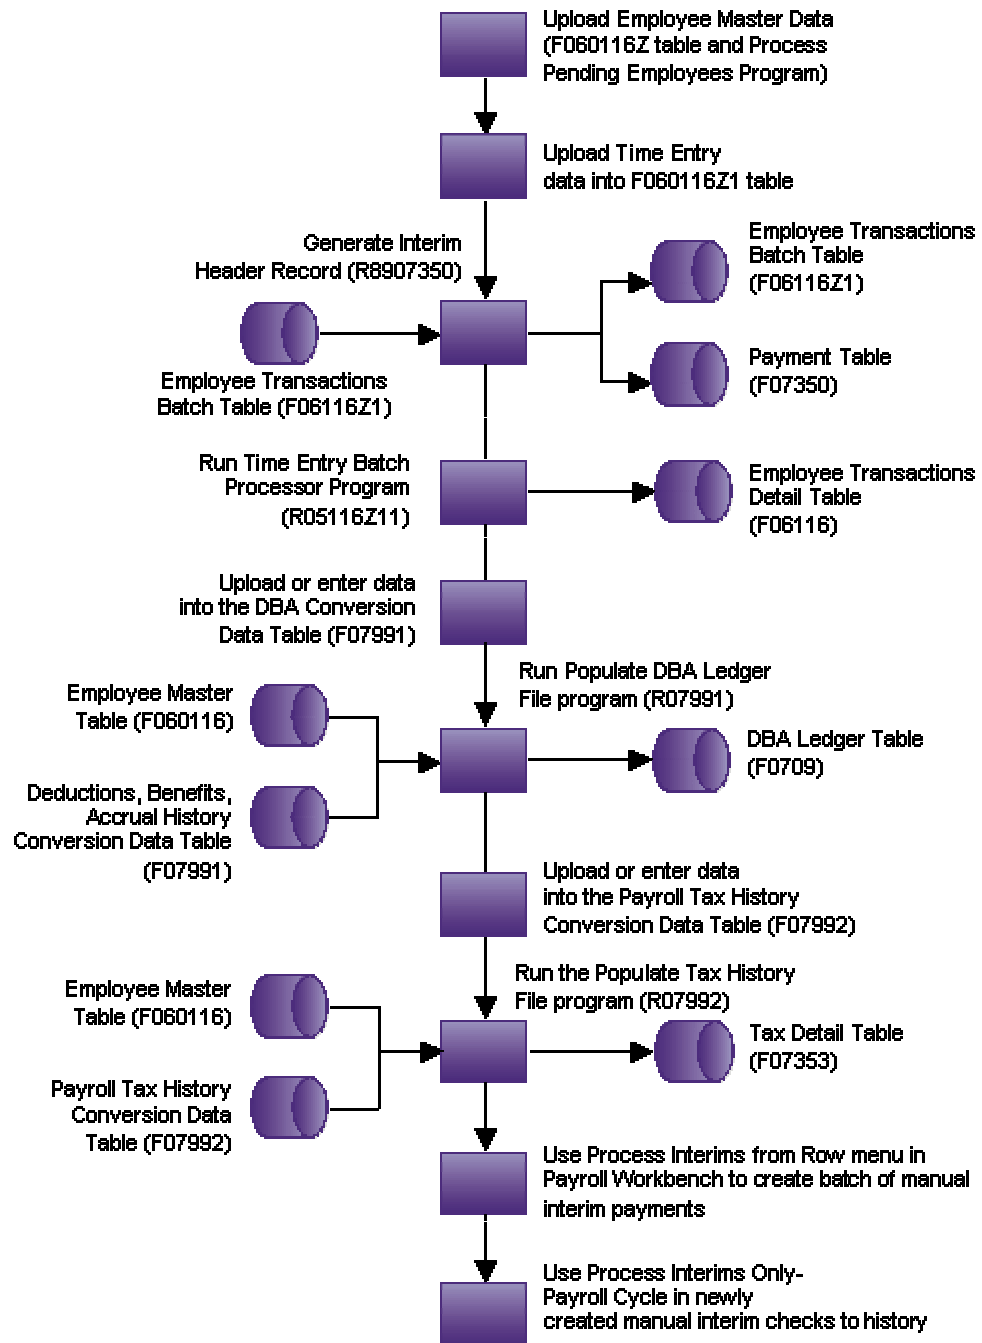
Upload Employee Master Data (F060116Z table and Process Pending Employees Program)

Upload Time Entry data into F060116Z1 table

Generate Interim Header Record (R8907350)

Employee Transactions Batch Table (F06116Z1)

Employee Transactions Batch Table (F06116Z1)

Payment Table (F07350)

Run Time Entry Batch Processor Program (R05116Z11)

Employee Transactions Detail Table (F06116)

Upload or enter data into the DBA Conversion Data Table (F07991)

Run Populate DBA Ledger File program (R07991)

Employee Master Table (F060116)

Deductions, Benefits, Accrual History Conversion Data Table (F07991)

DBA Ledger Table (F0709)

Upload or enter data into the Payroll Tax History Conversion Data Table (F07992)

Run the Populate Tax History File program (R07992)

Employee Master Table (F060116)

Payroll Tax History Conversion Data Table (F07992)

Tax Detail Table (F07353)

Use Process Interims from Row menu in Payroll Workbench to create batch of manual interim payments

Use Process Interims Only-Payroll Cycle in newly created manual interim checks to history